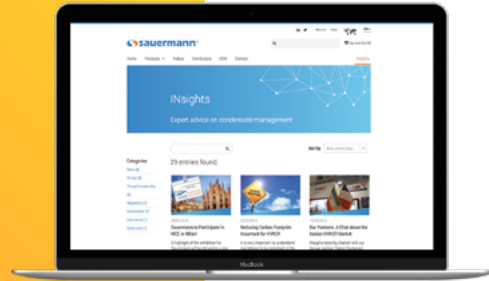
sauermann

Home Products Videos Distributors OEM Contact

INsights

INsights
Expert advice on condensate management

29 entries found.

Sort by

Categories

Sauermann to Participate in MCE in Milan!

Reducing Carbon Footprint Important for HVACR

Our Partners: A Chat about the Italian HVACR Market

MacBook